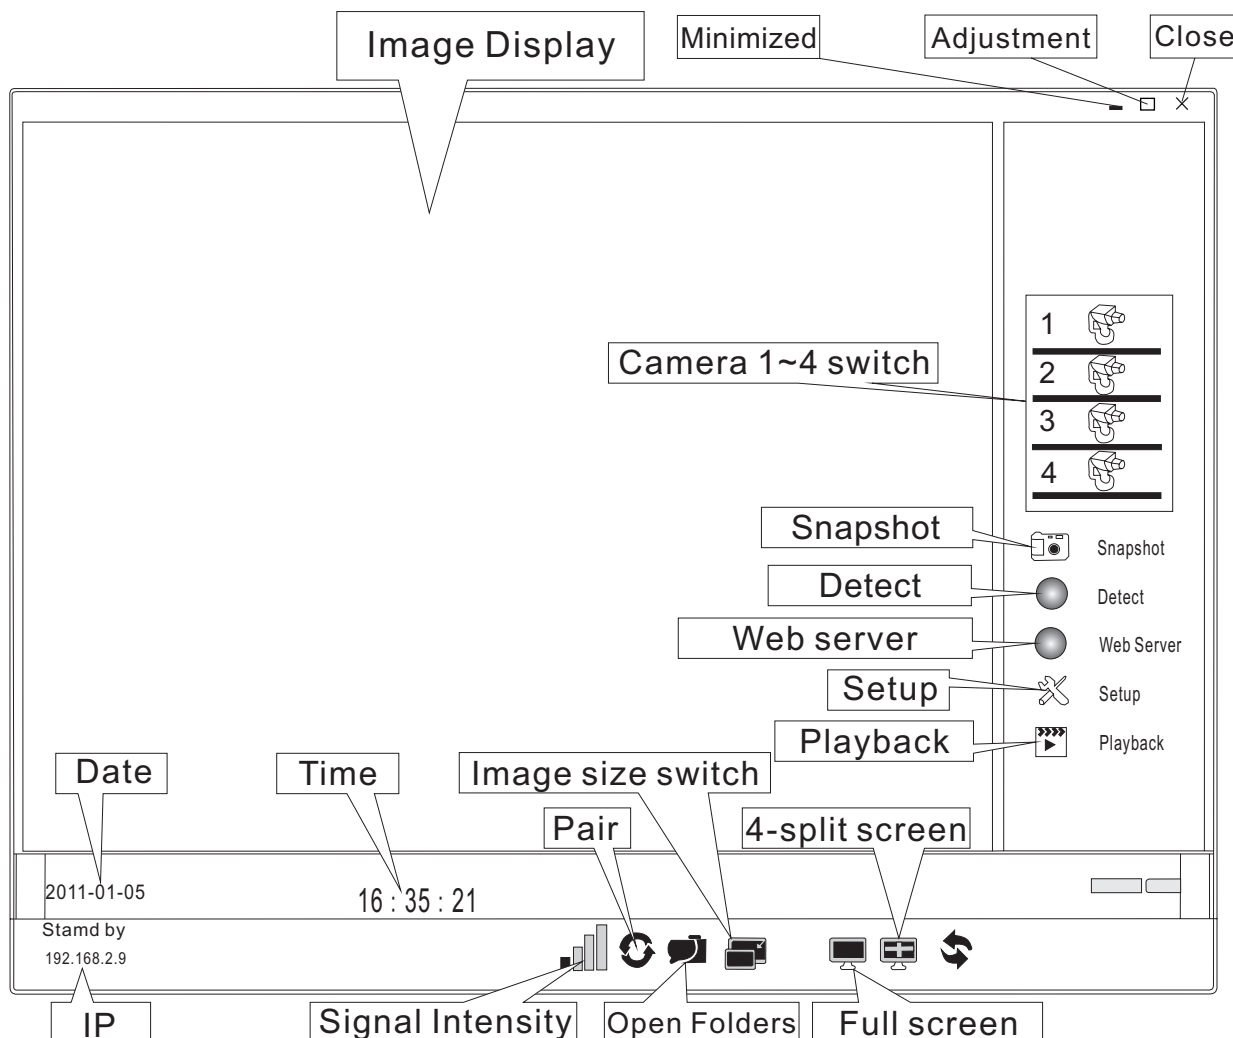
Image Display

Minimized

Adjustment

Close

1

2

3

4

Camera 1~4 switch

Snapshot

Snapshot

Detect

Detect

Web server

Web Server

Setup

Setup

Playback

Playback

Date

Time

Image size switch

Pair

4-split screen

2011-01-05

16 : 35 : 21

Stamd by

192.168.2.9

IP

Signal Intensity

Open Folders

Full screen